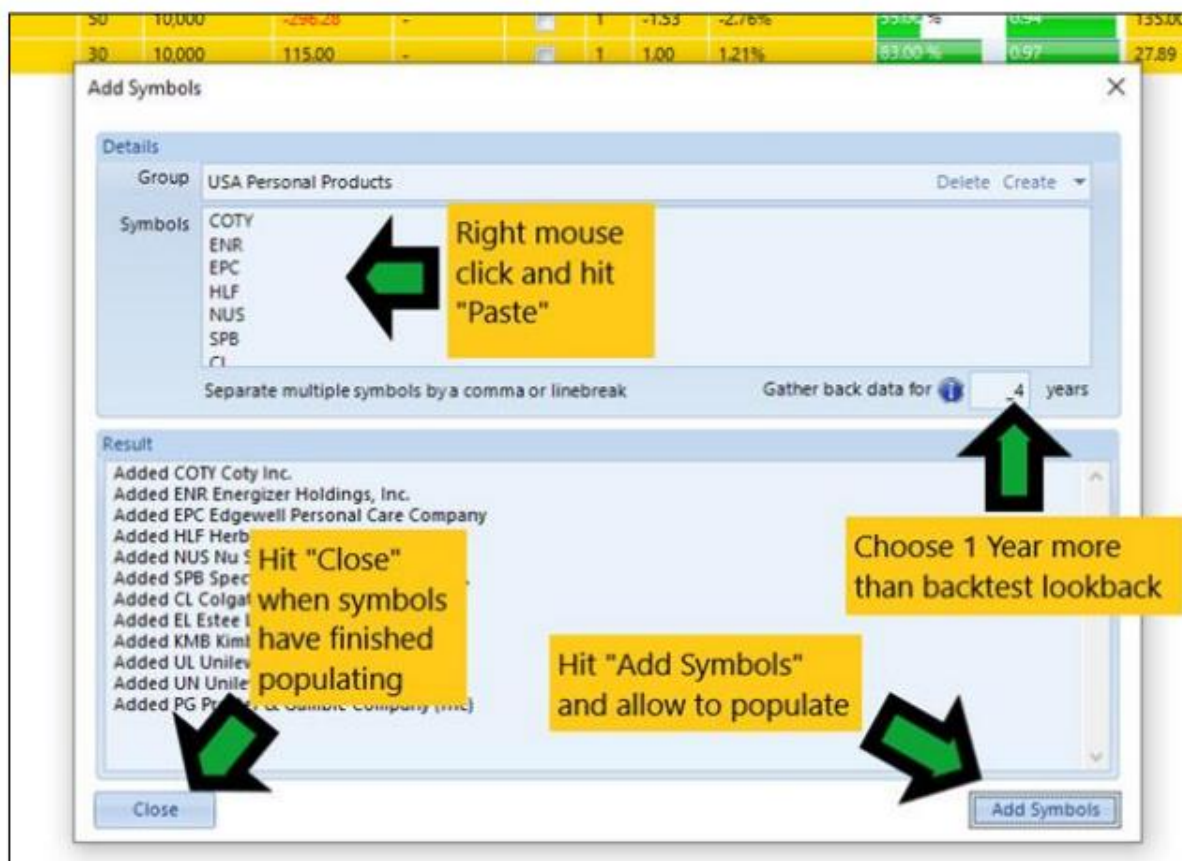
| 50 | 10,000 | -296.28 | - | | 1 | -1.53 | -2.76% | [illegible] % | 0.94 | 135.00 |
|---|---|---|---|---|---|---|---|---|---|---|
| 30 | 10,000 | 115.00 | - | | 1 | 1.00 | 1.21% | 83.00 % | 0.97 | 27.89 |

Add Symbols

Details

Group USA Personal Products

Delete Create

Symbols COTY
ENR
EPC
HLF
NUS
SPB
CL

Right mouse click and hit "Paste"

Separate multiple symbols by a comma or linebreak

Gather back data for 4 years

Result

Added COTY Coty Inc.
Added ENR Energizer Holdings, Inc.
Added EPC Edgewell Personal Care Company
Added HLF Herb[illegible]
Added NUS Nu S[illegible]
Added SPB Spec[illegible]
Added CL Colgat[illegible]
Added EL Estee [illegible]
Added KMB Kimb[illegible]
Added UL Unilev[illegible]
Added UN Unile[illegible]
Added PG Pr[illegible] & Gamble Company (The)

Hit "Close" when symbols have finished populating

Choose 1 Year more than backtest lookback

Hit "Add Symbols" and allow to populate

Close

Add Symbols